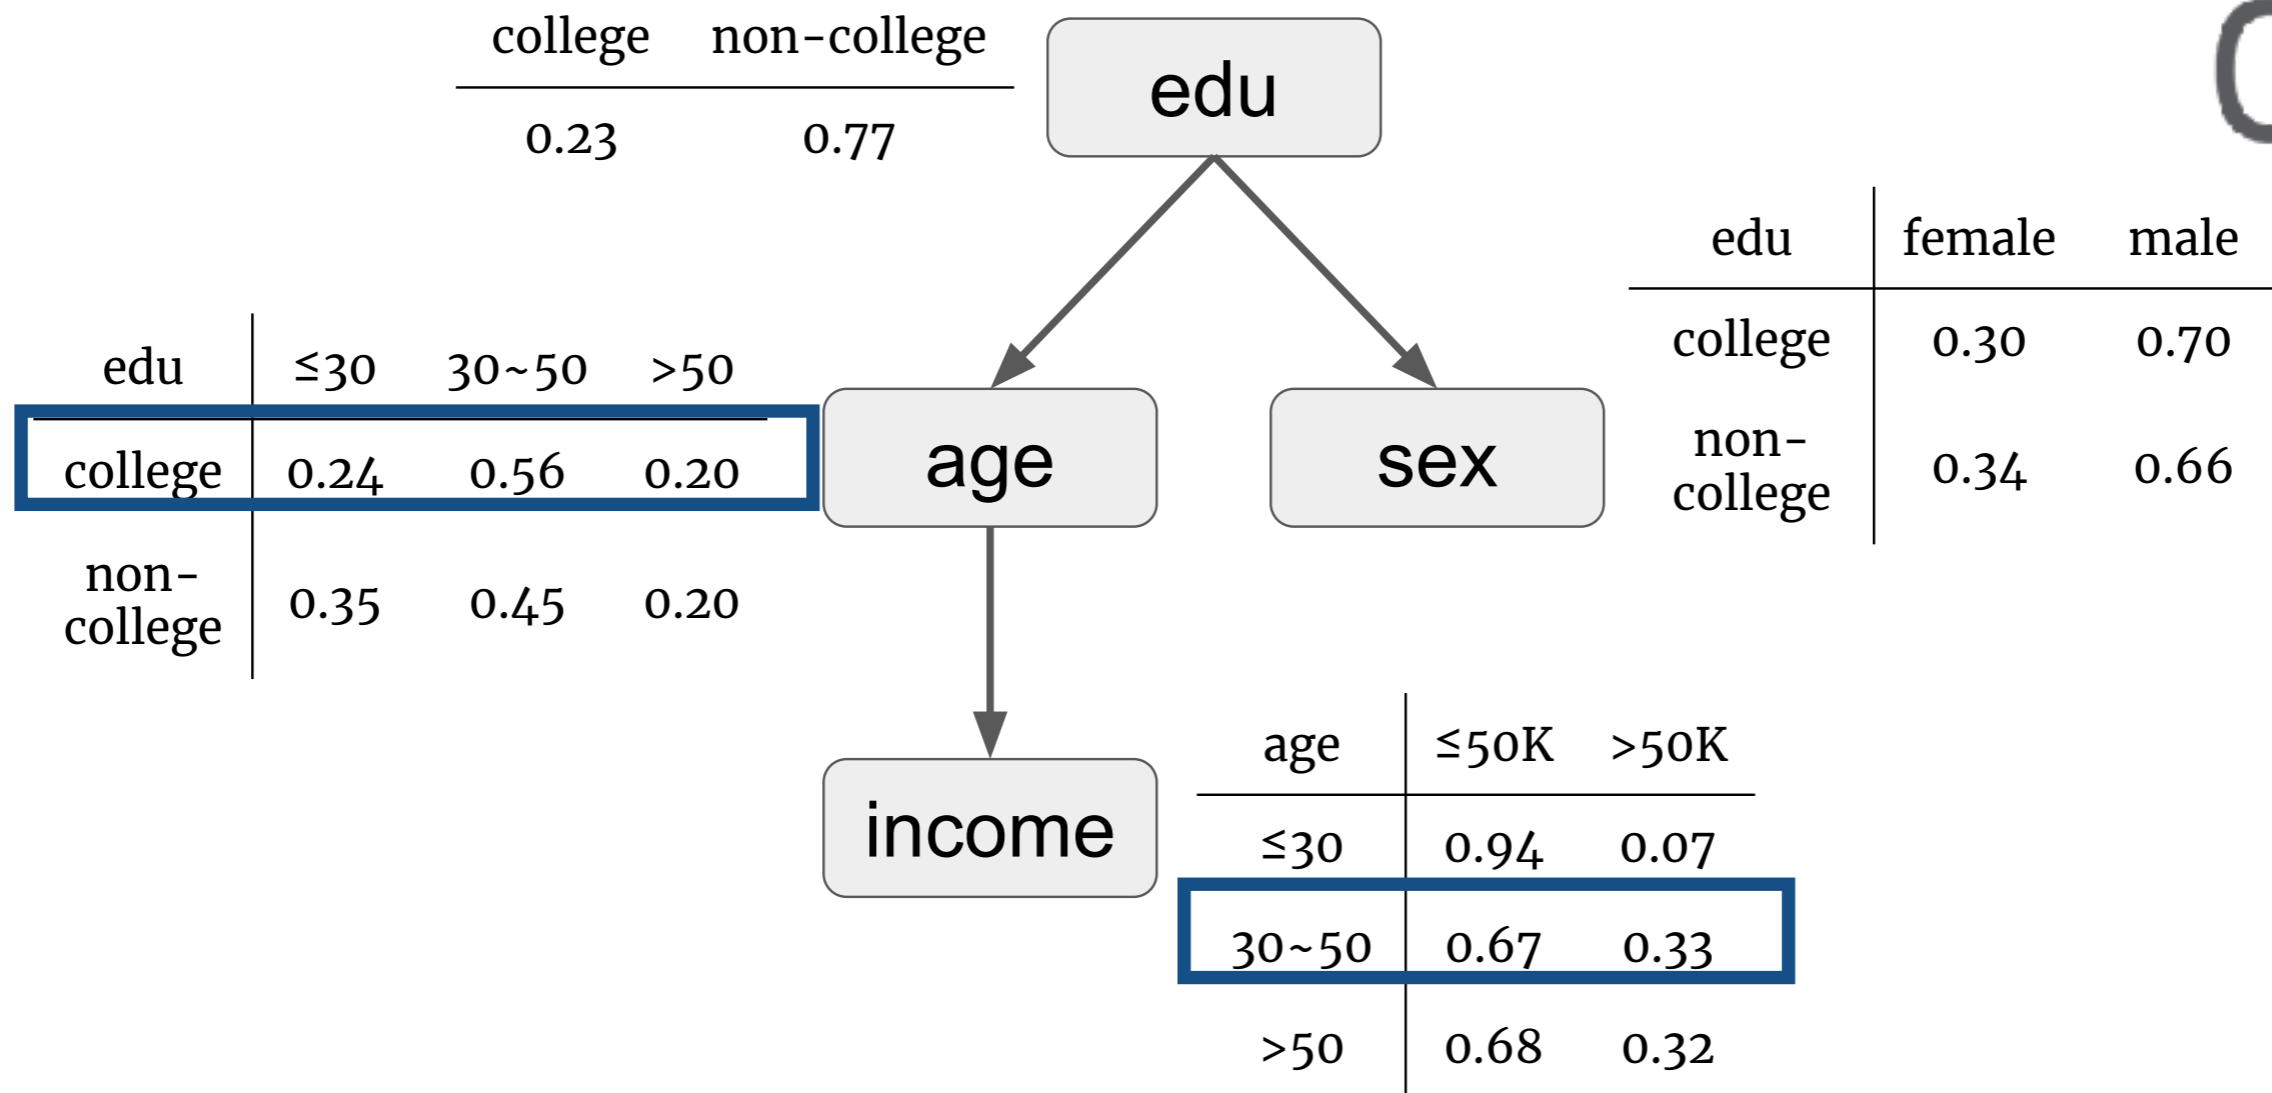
| college | non-college |
|---|---|
| 0.23 | 0.77 |

edu

| edu | female | male |
|---|---|---|
| college | 0.30 | 0.70 |
| non-college | 0.34 | 0.66 |

| edu | ≤30 | 30~50 | >50 |
|---|---|---|---|
| college | 0.24 | 0.56 | 0.20 |
| non-college | 0.35 | 0.45 | 0.20 |

age

sex

income

| age | ≤50K | >50K |
|---|---|---|
| ≤30 | 0.94 | 0.07 |
| 30~50 | 0.67 | 0.33 |
| >50 | 0.68 | 0.32 |